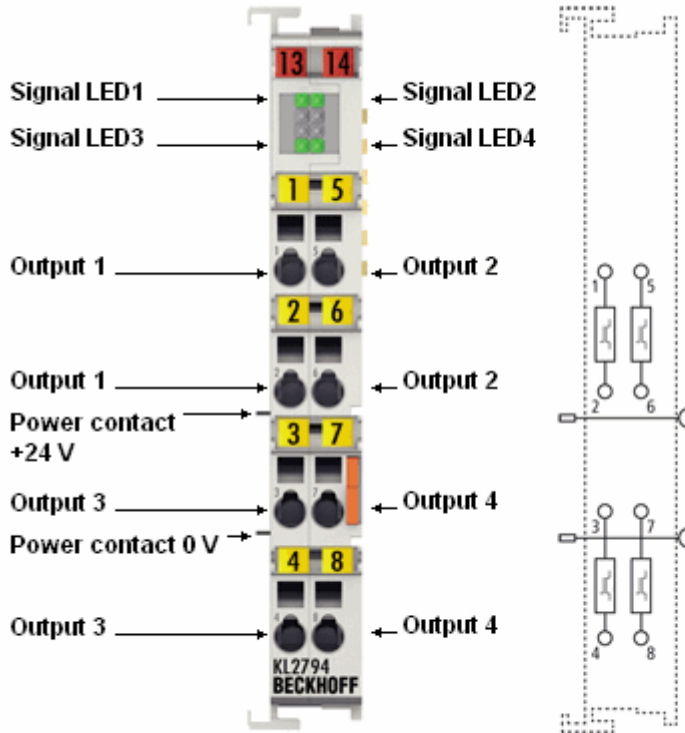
13 14

Signal LED1

Signal LED2

Signal LED3

Signal LED4

1 5

Output 1

Output 2

2 6

Output 1

Output 2

Power contact +24 V

3 7

Output 3

Output 4

Power contact 0 V

4 8

Output 3

Output 4

KL2794
BECKHOFF

1 5

2 6

3 7

4 8